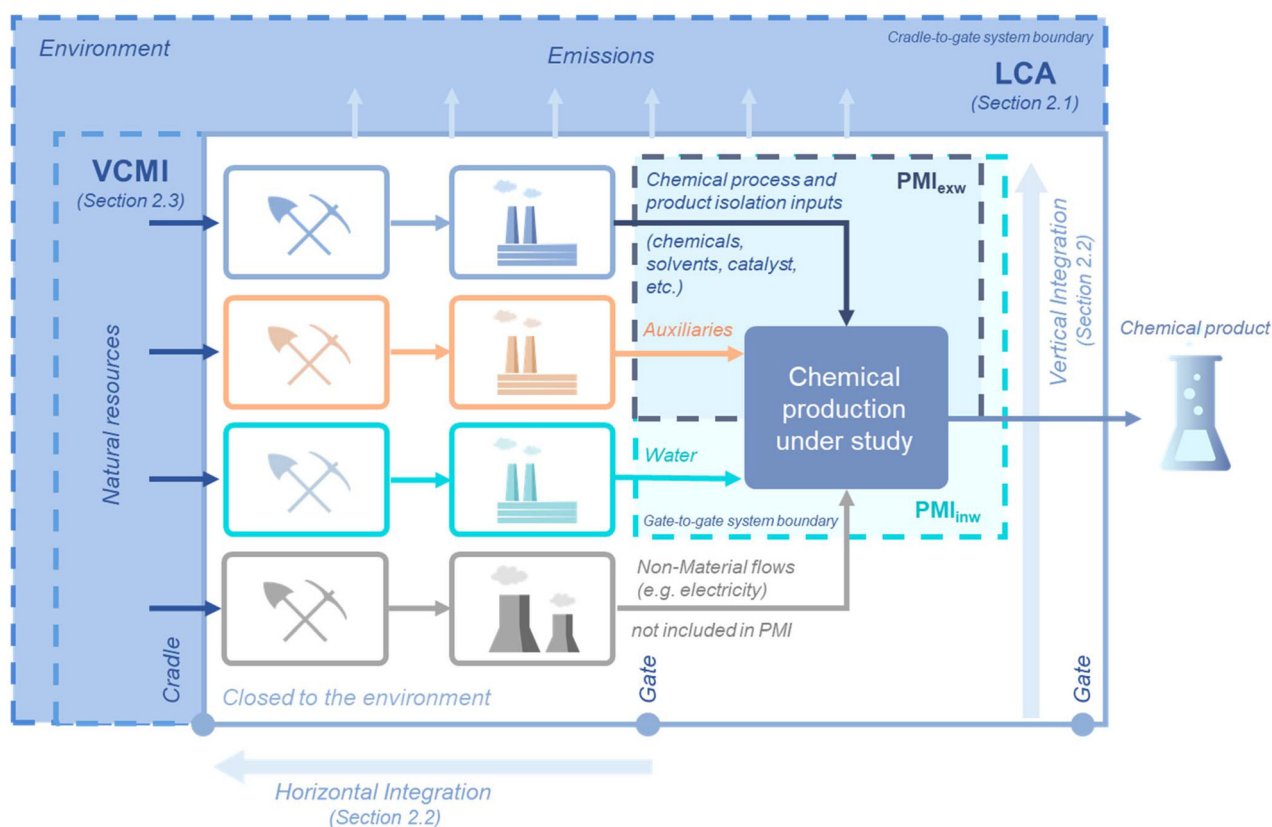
Environment

Cradle-to-gate system boundary

Emissions

LCA
(Section 2.1)

VCMI
(Section 2.3)

Natural resources

Chemical process and product isolation inputs

(chemicals, solvents, catalyst, etc.)

PMI$_{exw}$

Auxiliaries

Chemical production under study

Water

Gate-to-gate system boundary

PMI$_{inw}$

Vertical Integration
(Section 2.2)

Chemical product

Non-Material flows
(e.g. electricity)

not included in PMI

Cradle

Closed to the environment

Gate

Gate

Horizontal Integration
(Section 2.2)